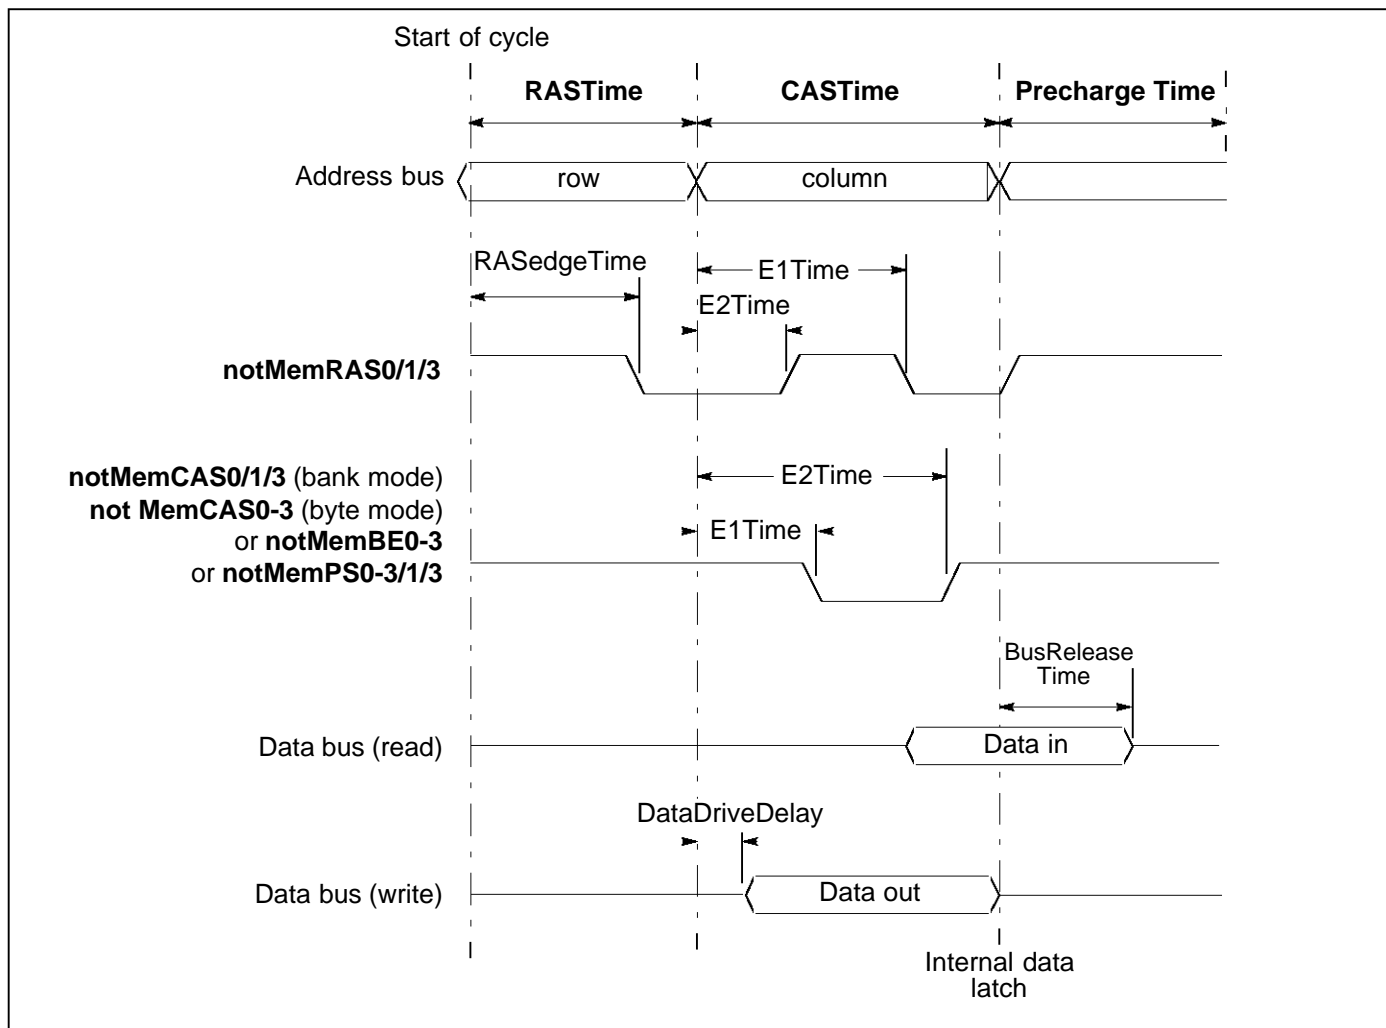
Start of cycle

RASTime

CASTime

Precharge Time

Address bus

row

column

RASedgeTime

E1Time

E2Time

notMemRAS0/1/3

notMemCAS0/1/3 (bank mode)
not MemCAS0-3 (byte mode)
or notMemBE0-3
or notMemPS0-3/1/3

E2Time

E1Time

BusRelease Time

Data bus (read)

Data in

DataDriveDelay

Data bus (write)

Data out

Internal data latch